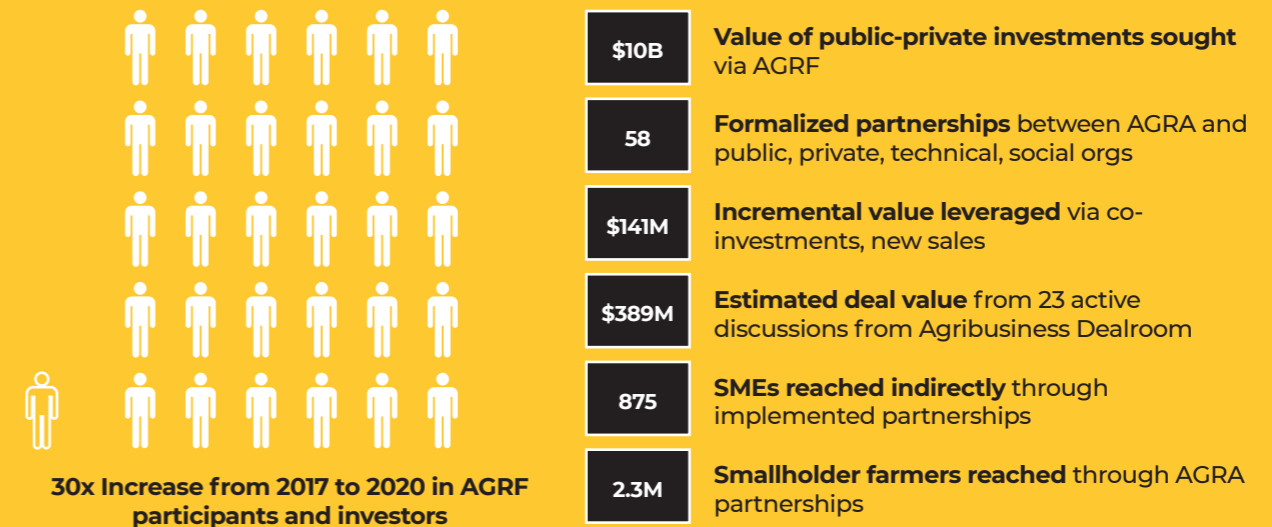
30x Increase from 2017 to 2020 in AGRF participants and investors

$10B

Value of public-private investments sought via AGRF

58

Formalized partnerships between AGRA and public, private, technical, social orgs

$141M

Incremental value leveraged via co-investments, new sales

$389M

Estimated deal value from 23 active discussions from Agribusiness Dealroom

875

SMEs reached indirectly through implemented partnerships

2.3M

Smallholder farmers reached through AGRA partnerships